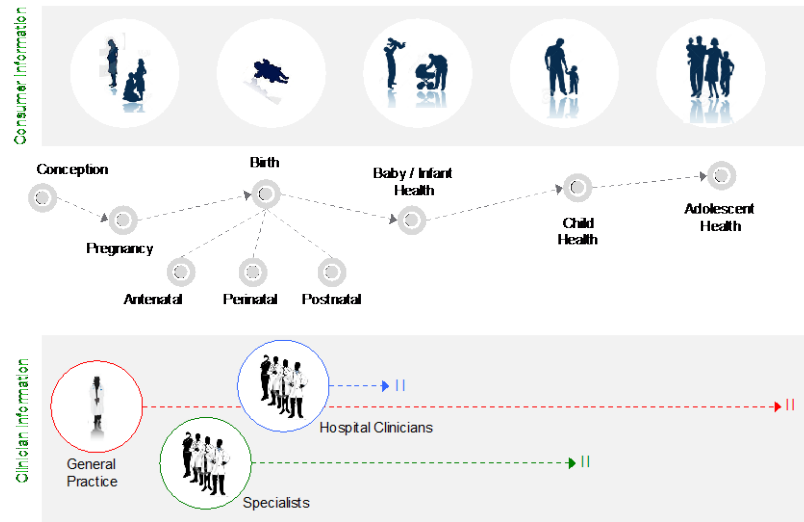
Consumer Information

Conception

Pregnancy

Birth

Antenatal

Perinatal

Postnatal

Baby / Infant Health

Child Health

Adolescent Health

Clinician Information

General Practice

Hospital Clinicians

Specialists